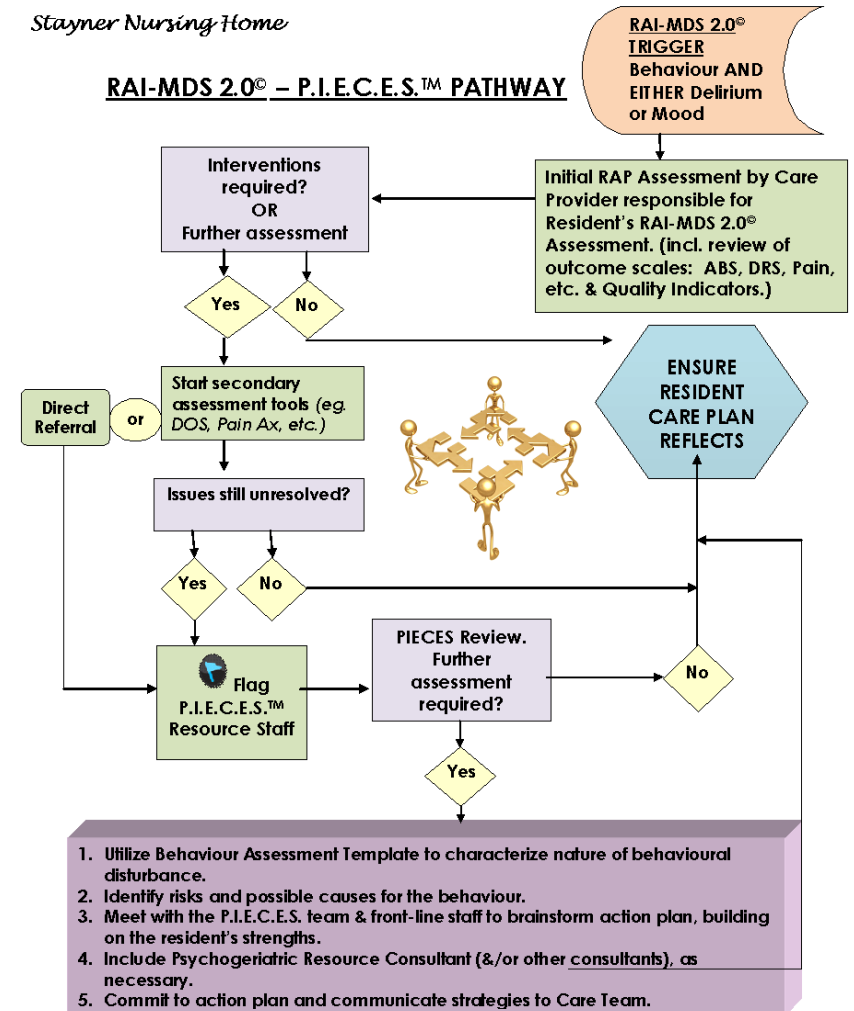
Stayner Nursing Home

RAI-MDS 2.0© – P.I.E.C.E.S.™ PATHWAY

RAI-MDS 2.0© TRIGGER Behaviour AND EITHER Delirium or Mood

Initial RAP Assessment by Care Provider responsible for Resident's RAI-MDS 2.0© Assessment. (incl. review of outcome scales: ABS, DRS, Pain, etc. & Quality Indicators.)

Interventions required? OR Further assessment

Yes

No

ENSURE RESIDENT CARE PLAN REFLECTS

Direct Referral

or

Start secondary assessment tools (eg. DOS, Pain Ax, etc.)

Issues still unresolved?

Yes

No

Flag P.I.E.C.E.S.™ Resource Staff

PIECES Review. Further assessment required?

No

Yes

1. Utilize Behaviour Assessment Template to characterize nature of behavioural disturbance.
2. Identify risks and possible causes for the behaviour.
3. Meet with the P.I.E.C.E.S. team & front-line staff to brainstorm action plan, building on the resident's strengths.
4. Include Psychogeriatric Resource Consultant (&/or other consultants), as necessary.
5. Commit to action plan and communicate strategies to Care Team.